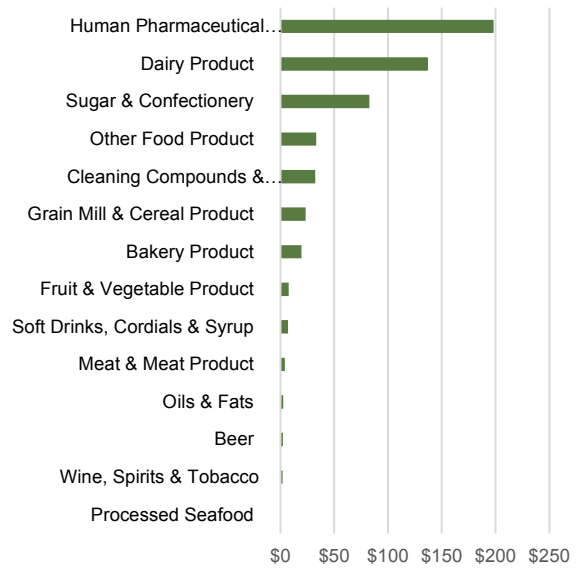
Human Pharmaceutical…
Dairy Product
Sugar & Confectionery
Other Food Product
Cleaning Compounds &…
Grain Mill & Cereal Product
Bakery Product
Fruit & Vegetable Product
Soft Drinks, Cordials & Syrup
Meat & Meat Product
Oils & Fats
Beer
Wine, Spirits & Tobacco
Processed Seafood

$0 $50 $100 $150 $200 $250